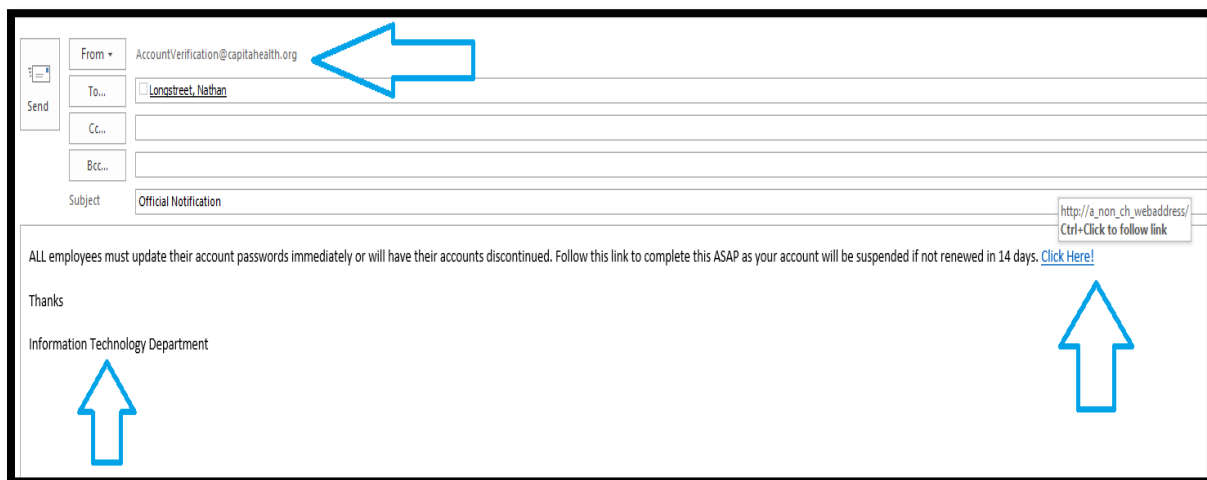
Send

From ▾ AccountVerification@capitahealth.org

To... Longstreet, Nathan

Cc...

Bcc...

Subject Official Notification

http://a_non_ch_webaddress/
Ctrl+Click to follow link

ALL employees must update their account passwords immediately or will have their accounts discontinued. Follow this link to complete this ASAP as your account will be suspended if not renewed in 14 days. Click Here!

Thanks

Information Technology Department